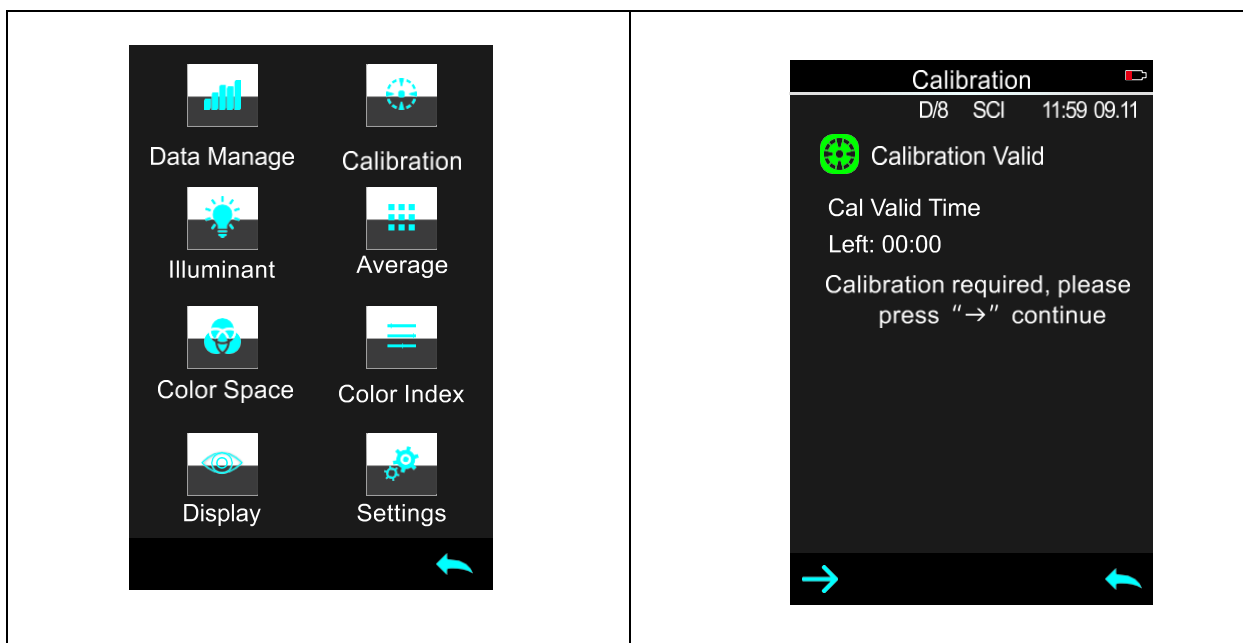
Data Manage
Calibration
Illuminant
Average
Color Space
Color Index
Display
Settings

Calibration
D/8 SCI 11:59 09.11
Calibration Valid
Cal Valid Time
Left: 00:00
Calibration required, please press “→” continue